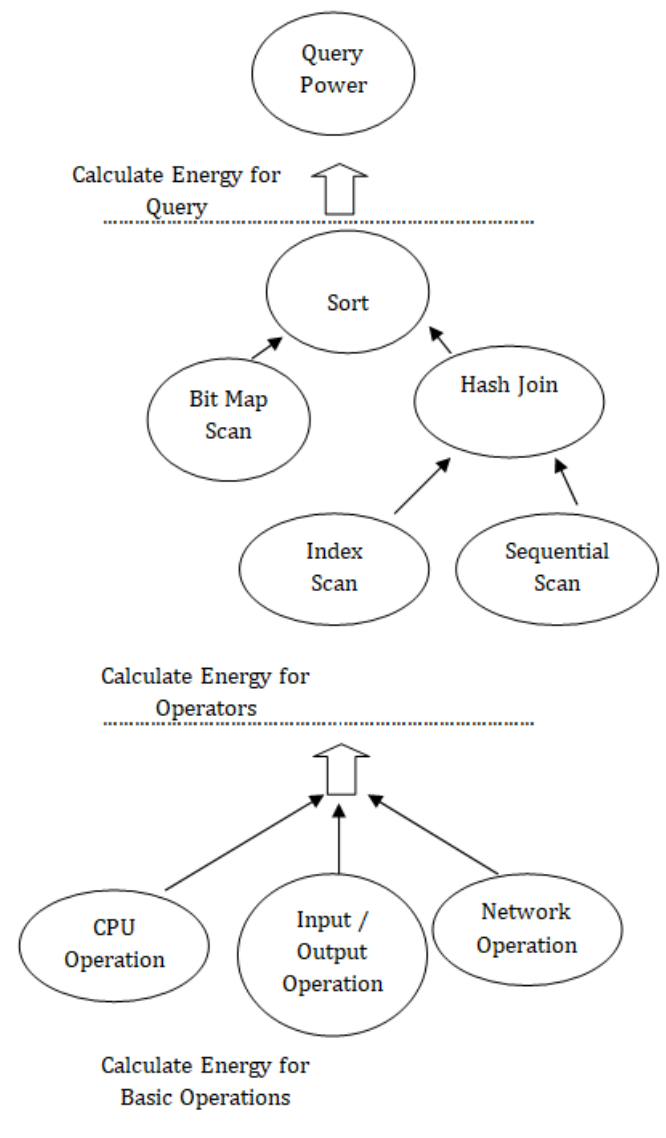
Query Power

Calculate Energy for Query

Sort

Bit Map Scan

Hash Join

Index Scan

Sequential Scan

Calculate Energy for Operators

CPU Operation

Input / Output Operation

Network Operation

Calculate Energy for Basic Operations